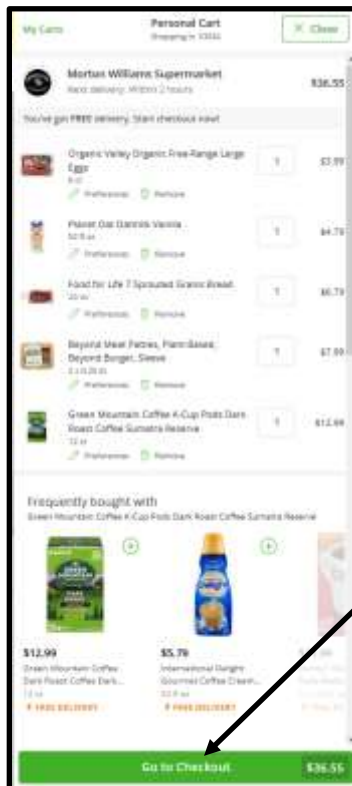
My Carts

Personal Cart
Shopping in 10010

Close

Morton Williams Supermarket
Next delivery: Within 2 hours

$36.55

You've got FREE delivery. Start checkout now!

Organic Valley Organic Free-Range Large Eggs
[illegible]
Preferences Remove
1
$3.99

Planet Oat Oatmilk Vanilla
52 fl oz
Preferences Remove
1
$4.79

Food for Life 7 Sprouted Grains Bread
24 oz
Preferences Remove
1
$6.79

Beyond Meat Patties, Plant-Based, Beyond Burger, Sleeve
2 x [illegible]
Preferences Remove
1
$7.99

Green Mountain Coffee K-Cup Pods Dark Roast Coffee Sumatra Reserve
12 ct
Preferences Remove
1
$12.99

Frequently bought with
Green Mountain Coffee K-Cup Pods Dark Roast Coffee Sumatra Reserve

$12.99
Green Mountain Coffee Dark Roast Coffee Dark...
12 ct
FREE DELIVERY

$5.79
International Delight Gourmet Coffee Cream...
32 fl oz
FREE DELIVERY

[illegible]

Go to Checkout
$36.55